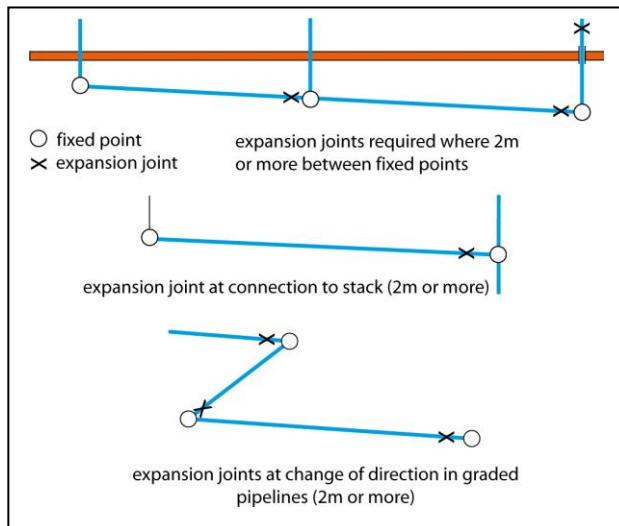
○ fixed point
✕ expansion joint

expansion joints required where 2m or more between fixed points

expansion joint at connection to stack (2m or more)

expansion joints at change of direction in graded pipelines (2m or more)